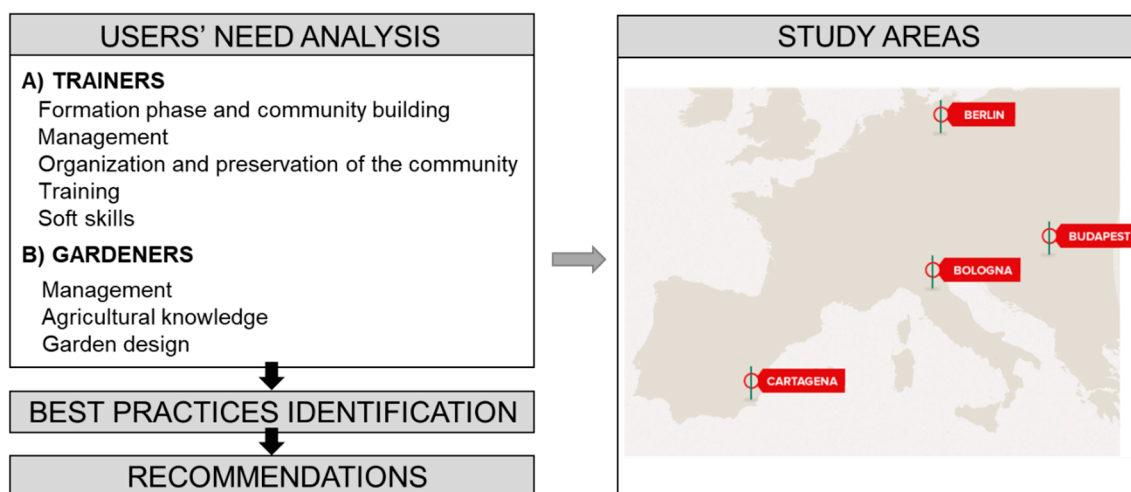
USERS' NEED ANALYSIS

A) TRAINERS
Formation phase and community building
Management
Organization and preservation of the community
Training
Soft skills

B) GARDENERS
Management
Agricultural knowledge
Garden design

BEST PRACTICES IDENTIFICATION

RECOMMENDATIONS

STUDY AREAS

BERLIN

BUDAPEST

BOLOGNA

CARTAGENA